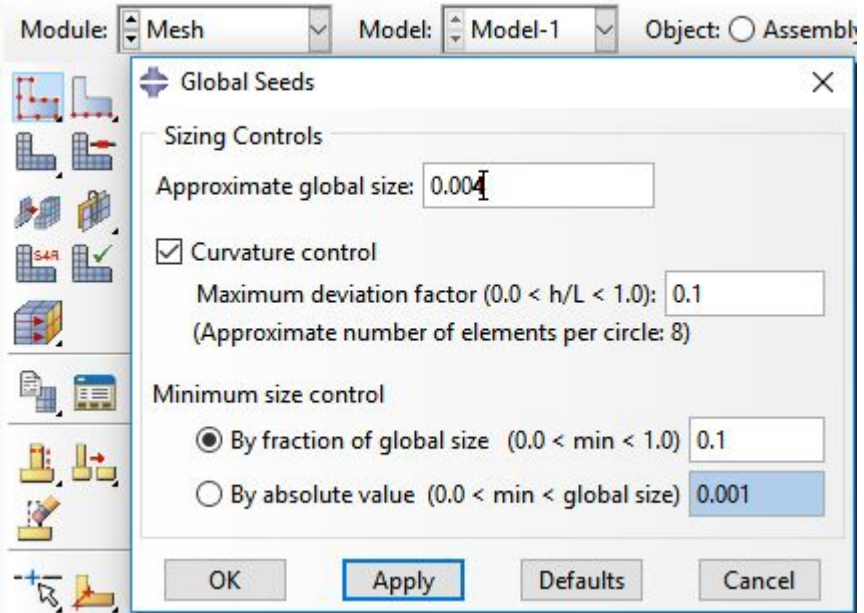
Module: Mesh Model: Model-1 Object: Assembly

S4R

Global Seeds

Sizing Controls

Approximate global size: 0.004

Curvature control

Maximum deviation factor (0.0 < h/L < 1.0): 0.1

(Approximate number of elements per circle: 8)

Minimum size control

By fraction of global size (0.0 < min < 1.0) 0.1

By absolute value (0.0 < min < global size) 0.001

OK Apply Defaults Cancel